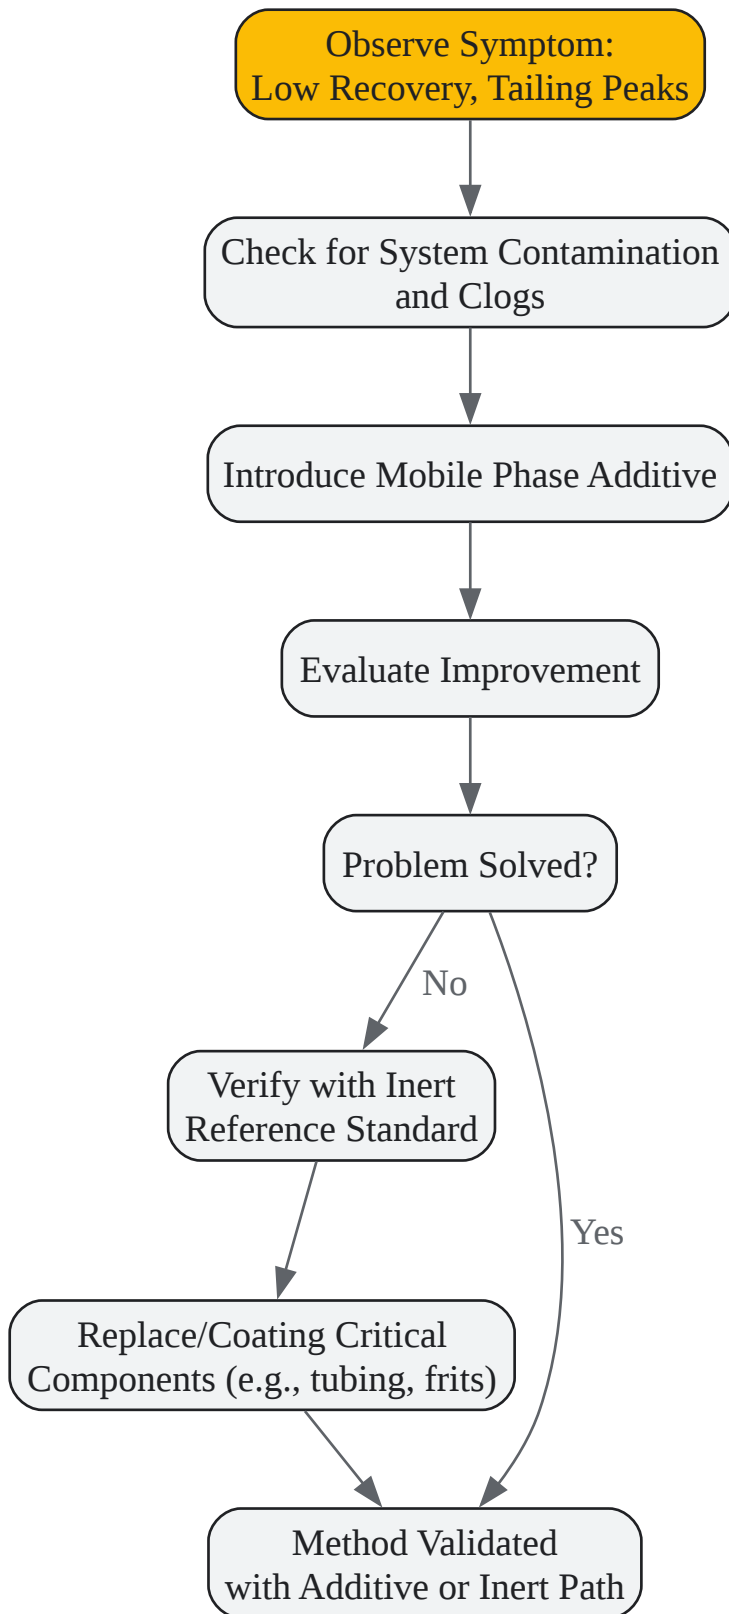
Observe Symptom:
Low Recovery, Tailing Peaks

Check for System Contamination and Clogs

Introduce Mobile Phase Additive

Evaluate Improvement

Problem Solved?

No

Verify with Inert Reference Standard

Yes

Replace/Coating Critical Components (e.g., tubing, frits)

Method Validated with Additive or Inert Path